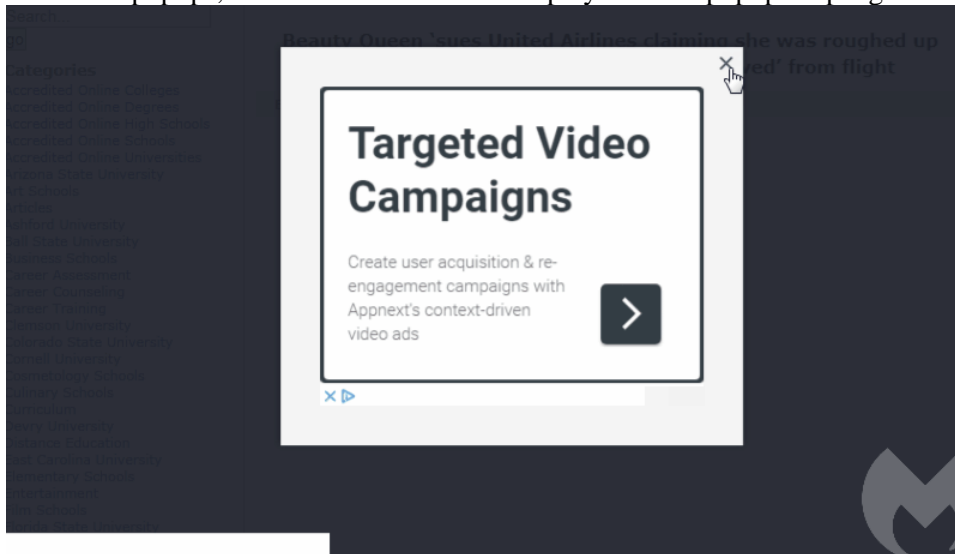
Search...
go!
Categories
Accredited Online Colleges
Accredited Online Degrees
Accredited Online High Schools
Accredited Online Schools
Accredited Online Universities
Arizona State University
Art Schools
Articles
Ashford University
Ball State University
Business Schools
Career Assessment
Career Counseling
Career Training
Clemson University
Colorado State University
Cornell University
Cosmetology Schools
Culinary Schools
Curriculum
Devry University
Distance Education
East Carolina University
Elementary Schools
Entertainment
Film Schools
Florida State University

Beauty Queen 'sues United Airlines claiming she was roughed up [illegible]red' from flight

×

Targeted Video Campaigns

Create user acquisition & re-engagement campaigns with Appnext's context-driven video ads

>

×